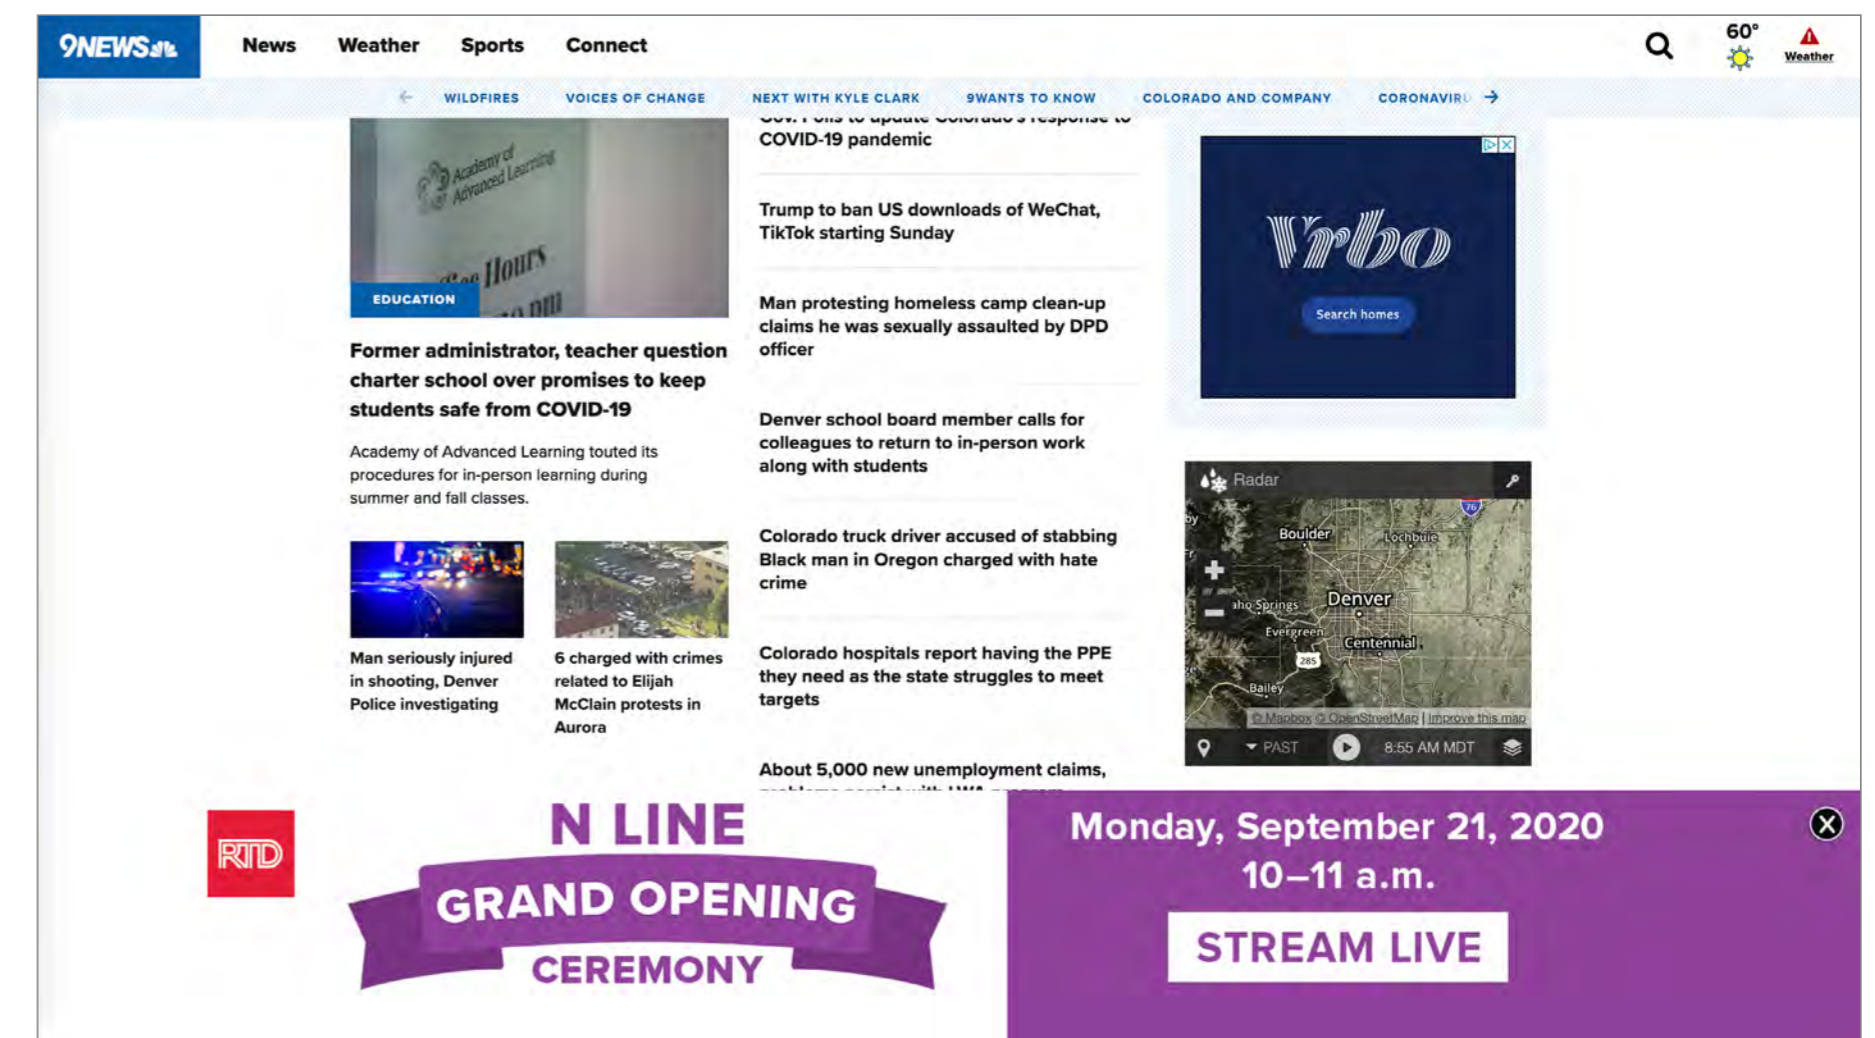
9NEWS

News Weather Sports Connect

60° Weather

WILDFIRES VOICES OF CHANGE NEXT WITH KYLE CLARK 9WANTS TO KNOW COLORADO AND COMPANY CORONAVIRU

Academy of Advanced Learning

EDUCATION

Former administrator, teacher question charter school over promises to keep students safe from COVID-19

Academy of Advanced Learning touted its procedures for in-person learning during summer and fall classes.

Man seriously injured in shooting, Denver Police investigating

6 charged with crimes related to Elijah McClain protests in Aurora

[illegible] COVID-19 pandemic

Trump to ban US downloads of WeChat, TikTok starting Sunday

Man protesting homeless camp clean-up claims he was sexually assaulted by DPD officer

Denver school board member calls for colleagues to return to in-person work along with students

Colorado truck driver accused of stabbing Black man in Oregon charged with hate crime

Colorado hospitals report having the PPE they need as the state struggles to meet targets

About 5,000 new unemployment claims, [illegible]

Vrbo

Search homes

Radar

Boulder Lochbuie Denver Springs Evergreen Centennial 285 Bailey 76

© Mapbox © OpenStreetMap | Improve this map

PAST 8:55 AM MDT

RTD

N LINE GRAND OPENING CEREMONY

Monday, September 21, 2020
10–11 a.m.

STREAM LIVE